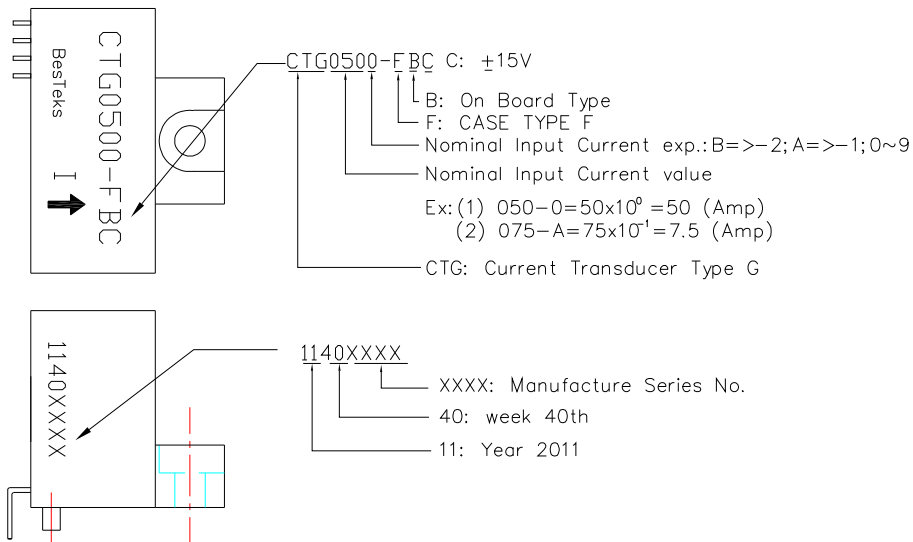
CTG0500-FBC
BesTeks
I

CTG0500-FBC C: $\pm$15V
B: On Board Type
F: CASE TYPE F
Nominal Input Current exp.:B=>-2;A=>-1;0~9
Nominal Input Current value
Ex:(1) 050-0=$50\times10^{0}$=50 (Amp)
(2) 075-A=$75\times10^{-1}$=7.5 (Amp)
CTG: Current Transducer Type G

1140XXXX

1140XXXX
XXXX: Manufacture Series No.
40: week 40th
11: Year 2011